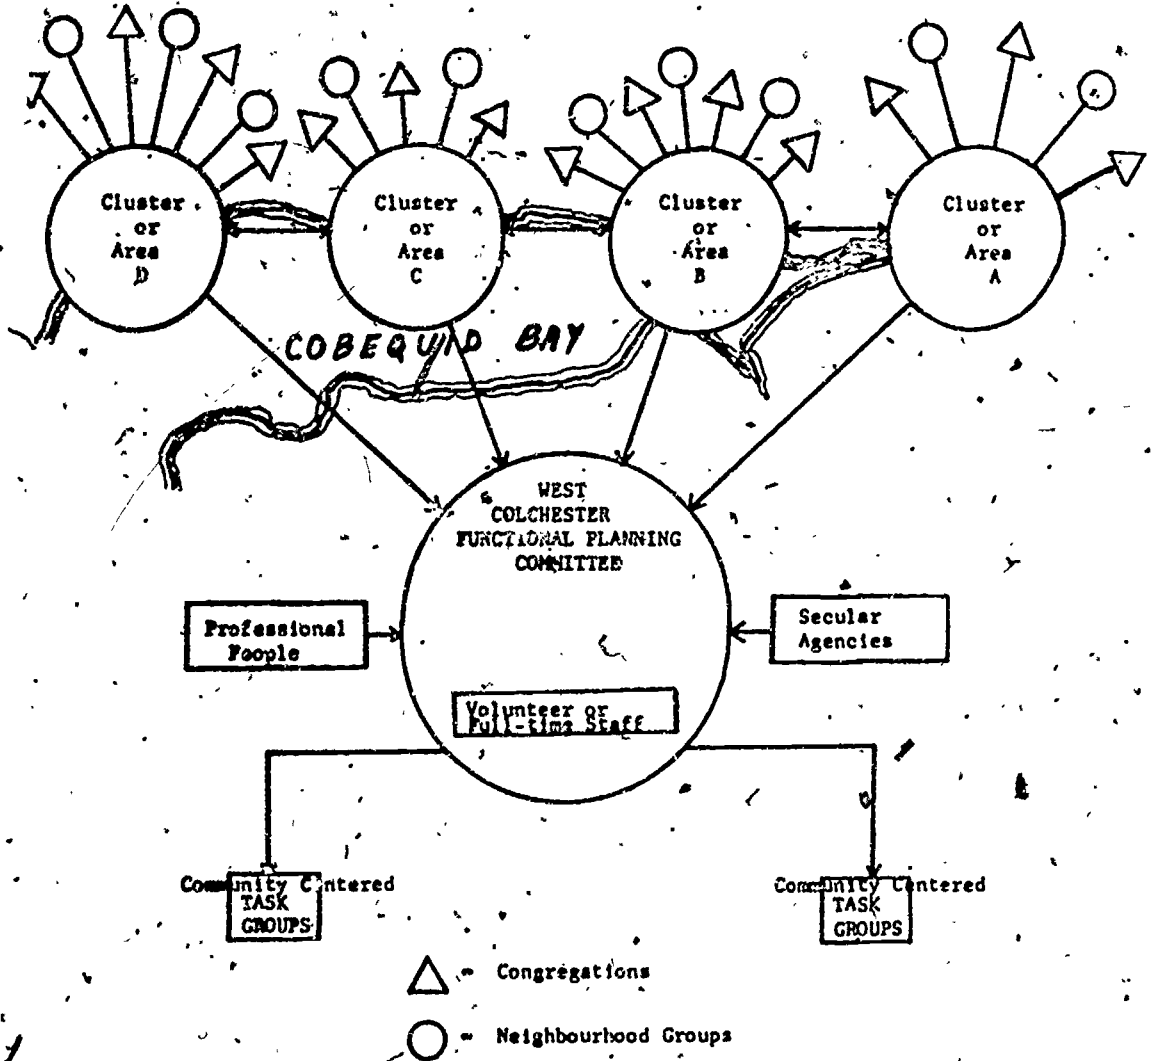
Cluster or Area D

Cluster or Area C

Cluster or Area B

Cluster or Area A

COBEQUID BAY

WEST COLCHESTER FUNCTIONAL PLANNING COMMITTEE

Professional People

Secular Agencies

Volunteer or Full-time Staff

Community Centered TASK GROUPS

Community Centered TASK GROUPS

- Congregations

- Neighbourhood Groups